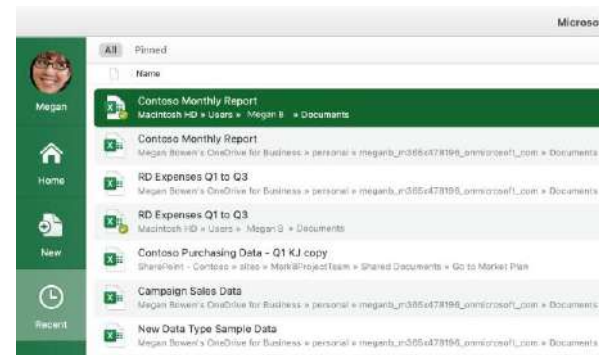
Microso

Megan

Home

New

Recent

All Pinned

Name

Contoso Monthly Report
Macintosh HD » Users » Megan B » Documents

Contoso Monthly Report
Megan Bowen's OneDrive for Business » personal » meganb_m365x478196_onmicrosoft_com » Documents

RD Expenses Q1 to Q3
Megan Bowen's OneDrive for Business » personal » meganb_m365x478196_onmicrosoft_com » Documents

RD Expenses Q1 to Q3
Macintosh HD » Users » Megan B » Documents

Contoso Purchasing Data - Q1 KJ copy
SharePoint - Contoso » sites » Mark8ProjectTeam » Shared Documents » Go to Market Plan

Campaign Sales Data
Megan Bowen's OneDrive for Business » personal » meganb_m365x478196_onmicrosoft_com » Documents

New Data Type Sample Data
Megan Bowen's OneDrive for Business » personal » meganb_m365x478196_onmicrosoft_com » Documents